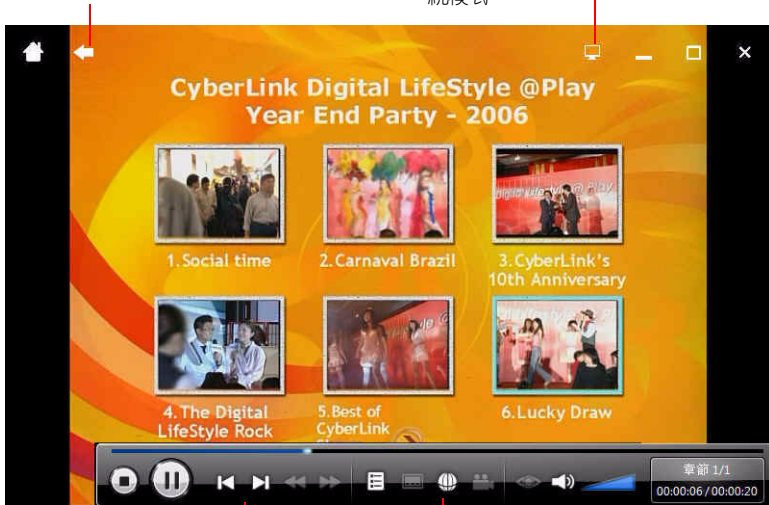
統模式

CyberLink Digital LifeStyle @Play Year End Party - 2006

1. Social time

2. Carnaval Brazil

3. CyberLink's 10th Anniversary

4. The Digital LifeStyle Rock

5. Best of CyberLink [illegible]

6. Lucky Draw

章節 1/1
00:00:06 / 00:00:20